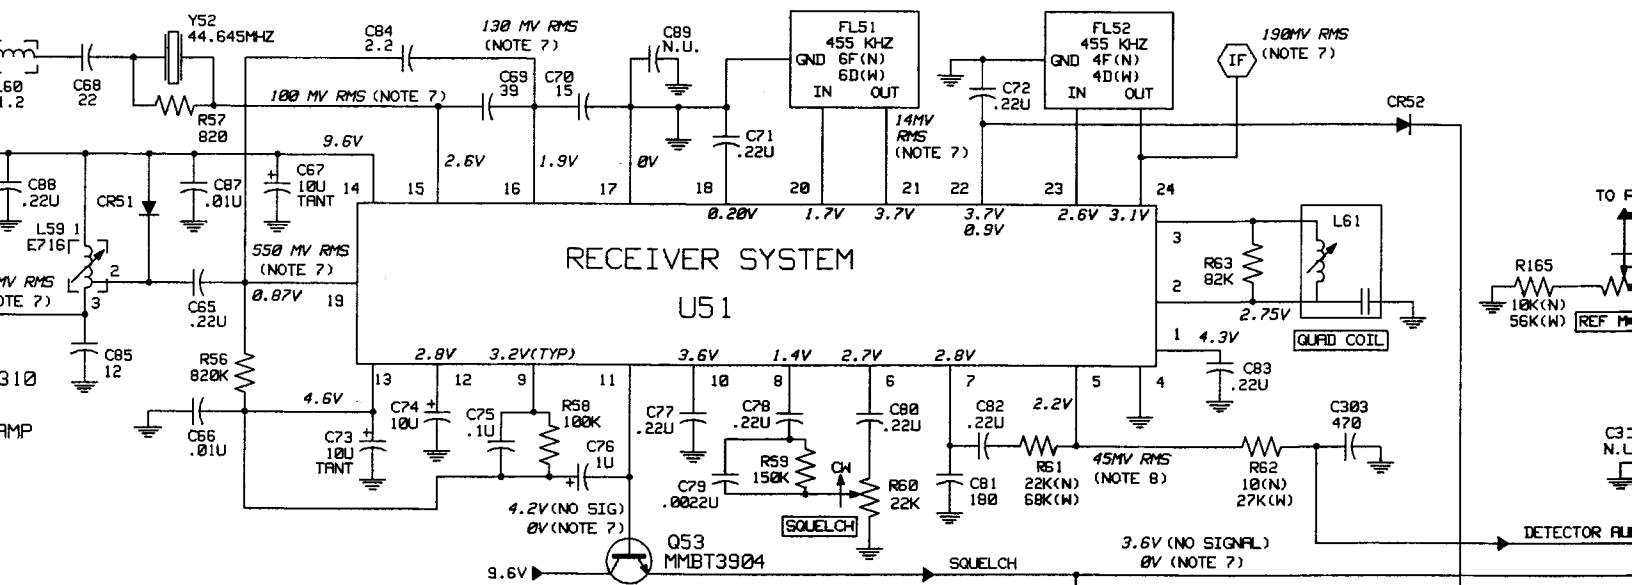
Y52
44.645MHZ
L60
1.2
C68
22
R57
820
C84
2.2
130 MV RMS
(NOTE 7)
100 MV RMS (NOTE 7)
C69
39
C70
15
C89
N.U.
FL51
455 KHZ
GND 6F(N)
6D(W)
IN OUT
C71
.22U
14MV
RMS
(NOTE 7)
FL52
455 KHZ
GND 4F(N)
4D(W)
IN OUT
C72
.22U
IF
190MV RMS
(NOTE 7)
CR52
9.6V
C88
.22U
CR51
C87
.01U
C67
10U
TANT
14
15
16
17
18
20
21
22
23
24
2.6V
1.9V
0V
0.20V
1.7V
3.7V
3.7V
0.9V
2.6V 3.1V
L59 1
E716
2
3
MV RMS
OTE 7)
C65
.22U
550 MV RMS
(NOTE 7)
0.87V
19
RECEIVER SYSTEM
U51
3
R63
82K
L61
2
2.75V
QUAD COIL
1 4.3V
C83
.22U
TO P
R165
10K(N)
56K(W)
REF M
C85
12
310
R56
820K
AMP
C66
.01U
4.6V
C73
10U
TANT
2.8V
3.2V(TYP)
3.6V
1.4V
2.7V
2.8V
13
12
9
11
10
8
6
7
5
4
C74
10U
C75
.1U
R58
100K
C76
1U
C77
.22U
C78
.22U
C80
.22U
C82
.22U
2.2V
C303
470
C79
.0022U
R59
150K
CW
R60
22K
SQUELCH
C81
180
R61
22K(N)
68K(W)
45MV RMS
(NOTE 8)
R62
10(N)
27K(W)
C3
N.U
4.2V(NO SIG)
0V(NOTE 7)
Q53
MMBT3904
9.6V
SQUELCH
3.6V (NO SIGNAL)
0V (NOTE 7)
DETECTOR AU